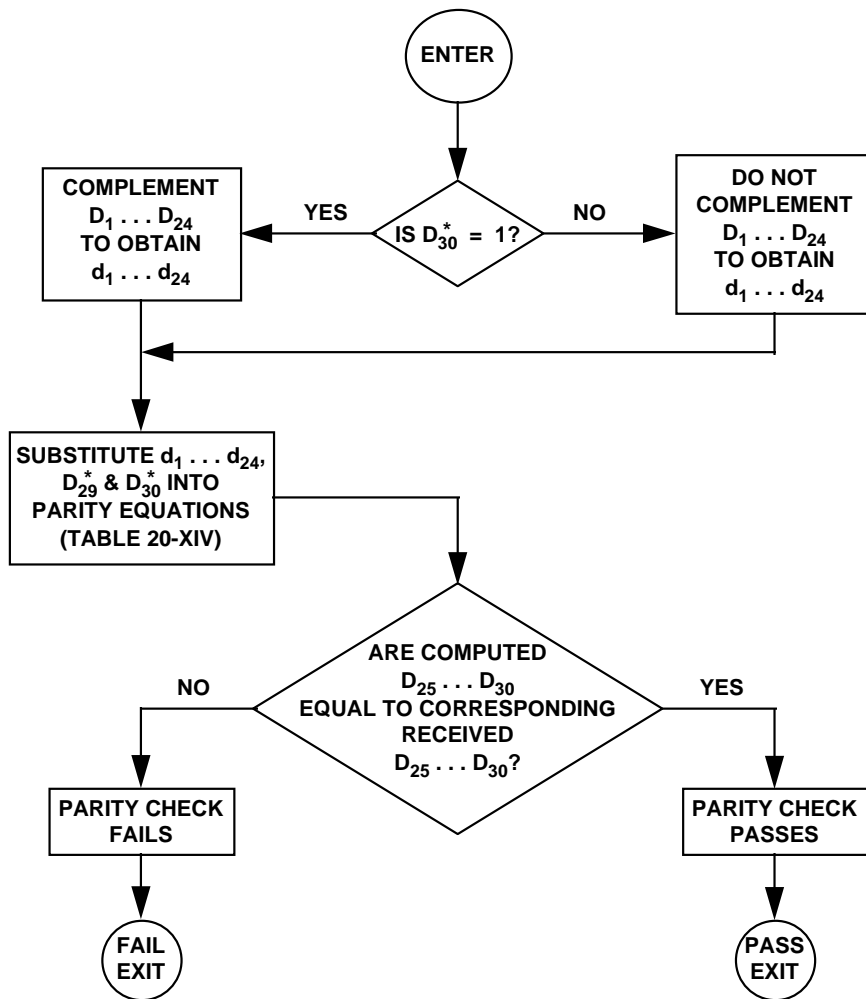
ENTER

COMPLEMENT $D_1 \ldots D_{24}$ TO OBTAIN $d_1 \ldots d_{24}$

YES

IS $D_{30}^* = 1$?

NO

DO NOT COMPLEMENT $D_1 \ldots D_{24}$ TO OBTAIN $d_1 \ldots d_{24}$

SUBSTITUTE $d_1 \ldots d_{24}$, $D_{29}^*$ & $D_{30}^*$ INTO PARITY EQUATIONS (TABLE 20-XIV)

ARE COMPUTED $D_{25} \ldots D_{30}$ EQUAL TO CORRESPONDING RECEIVED $D_{25} \ldots D_{30}$?

NO

YES

PARITY CHECK FAILS

PARITY CHECK PASSES

FAIL EXIT

PASS EXIT